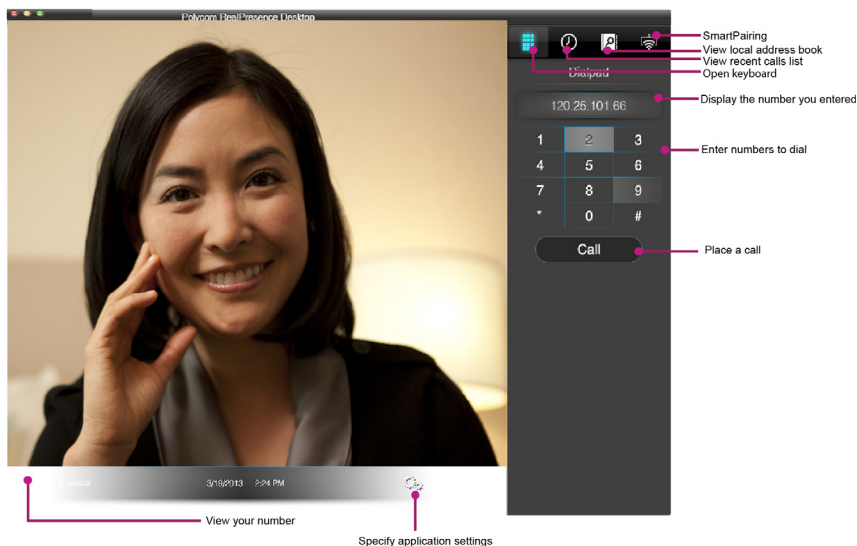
Polycom RealPresence Desktop

Dialpad

120.25.101.66

| 1 | 2 | 3 |
|---|---|---|
| 4 | 5 | 6 |
| 7 | 8 | 9 |
| * | 0 | # |

Call

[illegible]

3/19/2013 2:24 PM

SmartPairing
View local address book
View recent calls list
Open keyboard
Display the number you entered
Enter numbers to dial
Place a call
View your number
Specify application settings